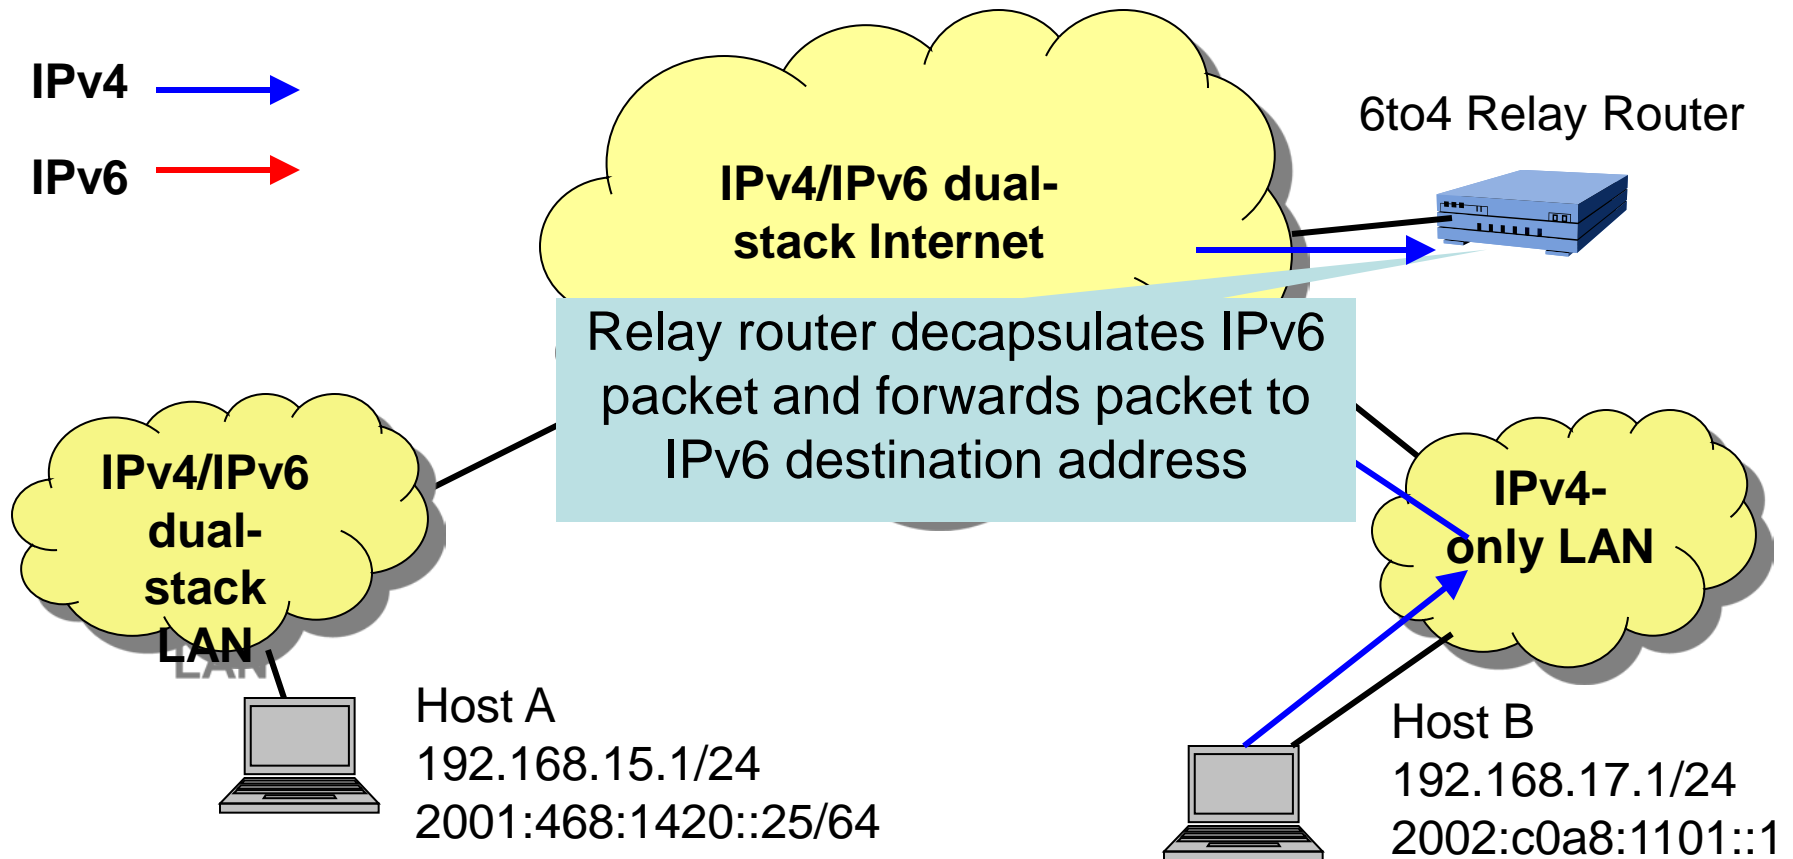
IPv4

IPv6

IPv4/IPv6 dual-stack Internet

6to4 Relay Router

Relay router decapsulates IPv6 packet and forwards packet to IPv6 destination address

IPv4/IPv6 dual-stack LAN

IPv4-only LAN

Host A
192.168.15.1/24
2001:468:1420::25/64

Host B
192.168.17.1/24
2002:c0a8:1101::1